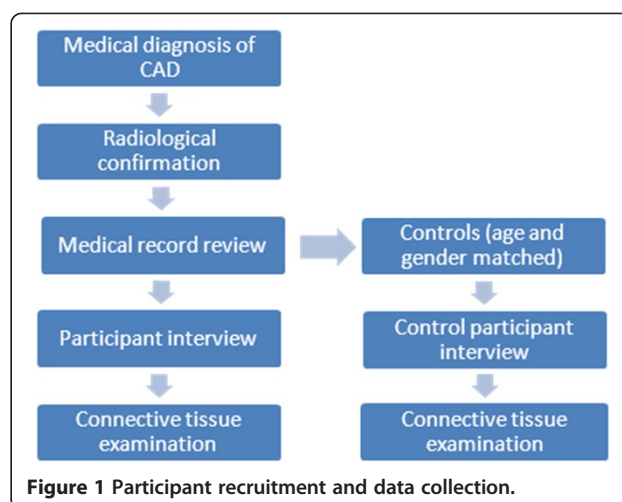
Medical diagnosis of CAD

Radiological confirmation

Medical record review

Controls (age and gender matched)

Participant interview

Control participant interview

Connective tissue examination

Connective tissue examination

**Figure 1 Participant recruitment and data collection.**